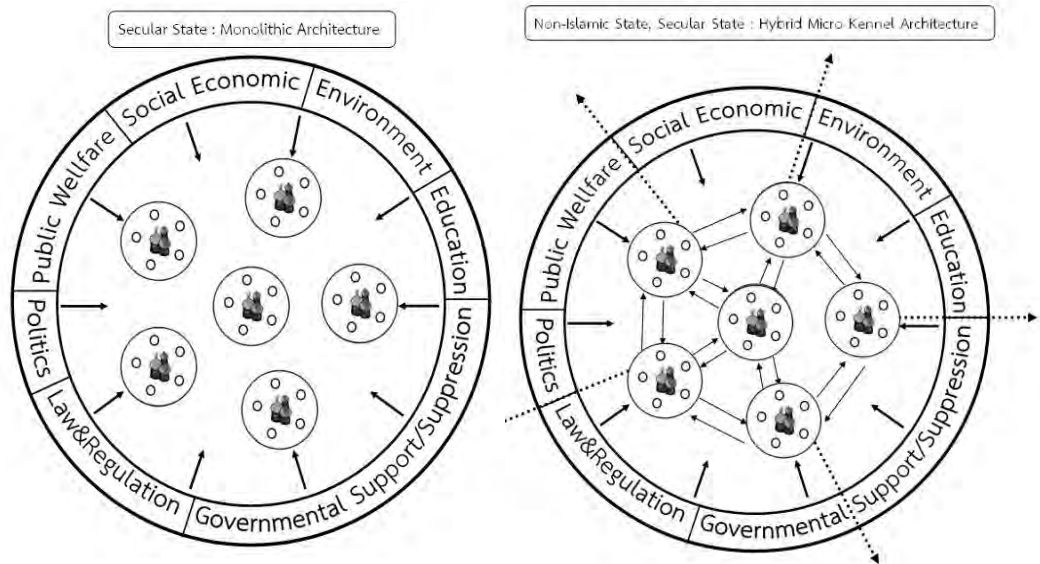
Secular State : Monolithic Architecture

Social Economic
Environment
Education
Support/Suppression
Governmental
Law&Regulation
Politics
Public Wellfare

Non-Islamic State, Secular State : Hybrid Micro Kennel Architecture

Social Economic
Environment
Education
Support/Suppression
Governmental
Law&Regulation
Politics
Public Wellfare